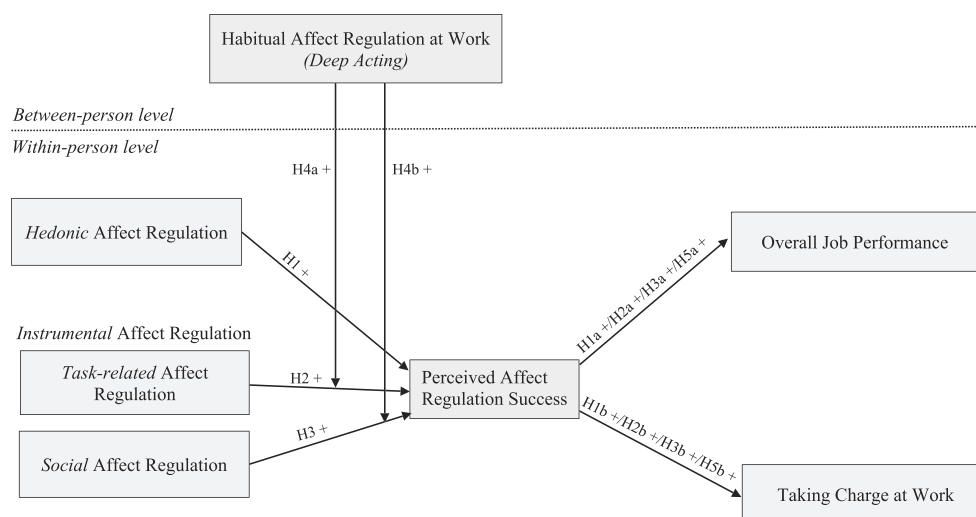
Habitual Affect Regulation at Work
*(Deep Acting)*

*Between-person level*

*Within-person level*

H4a +

H4b +

*Hedonic* Affect Regulation

H1 +

Overall Job Performance

*Instrumental* Affect Regulation

H1a +/H2a +/H3a +/H5a +

*Task-related* Affect Regulation

H2 +

Perceived Affect Regulation Success

H3 +

H1b +/H2b +/H3b +/H5b +

*Social* Affect Regulation

Taking Charge at Work